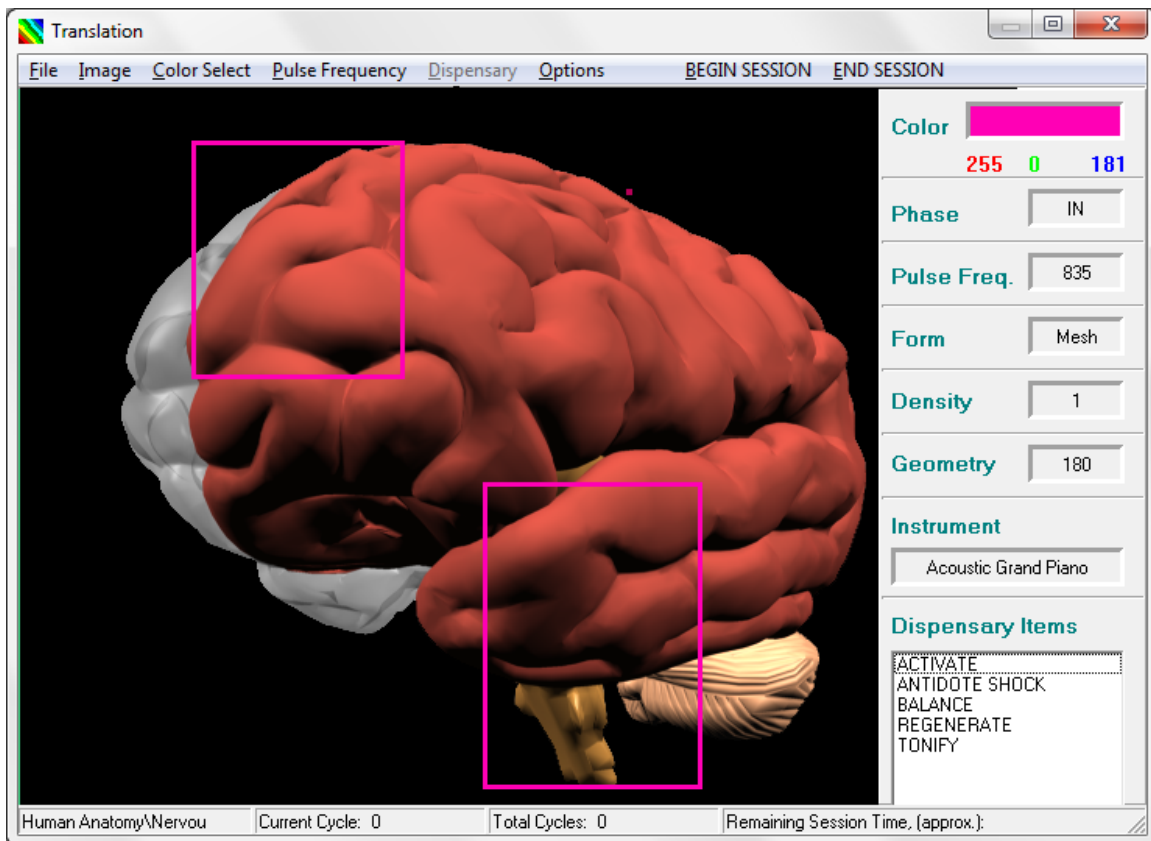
Translation

File Image Color Select Pulse Frequency Dispensary Options BEGIN SESSION END SESSION

Color
255 0 181

Phase IN

Pulse Freq. 835

Form Mesh

Density 1

Geometry 180

Instrument
Acoustic Grand Piano

Dispensary Items
ACTIVATE
ANTIDOTE SHOCK
BALANCE
REGENERATE
TONIFY

Human Anatomy\Nervou | Current Cycle: 0 | Total Cycles: 0 | Remaining Session Time, (approx.):